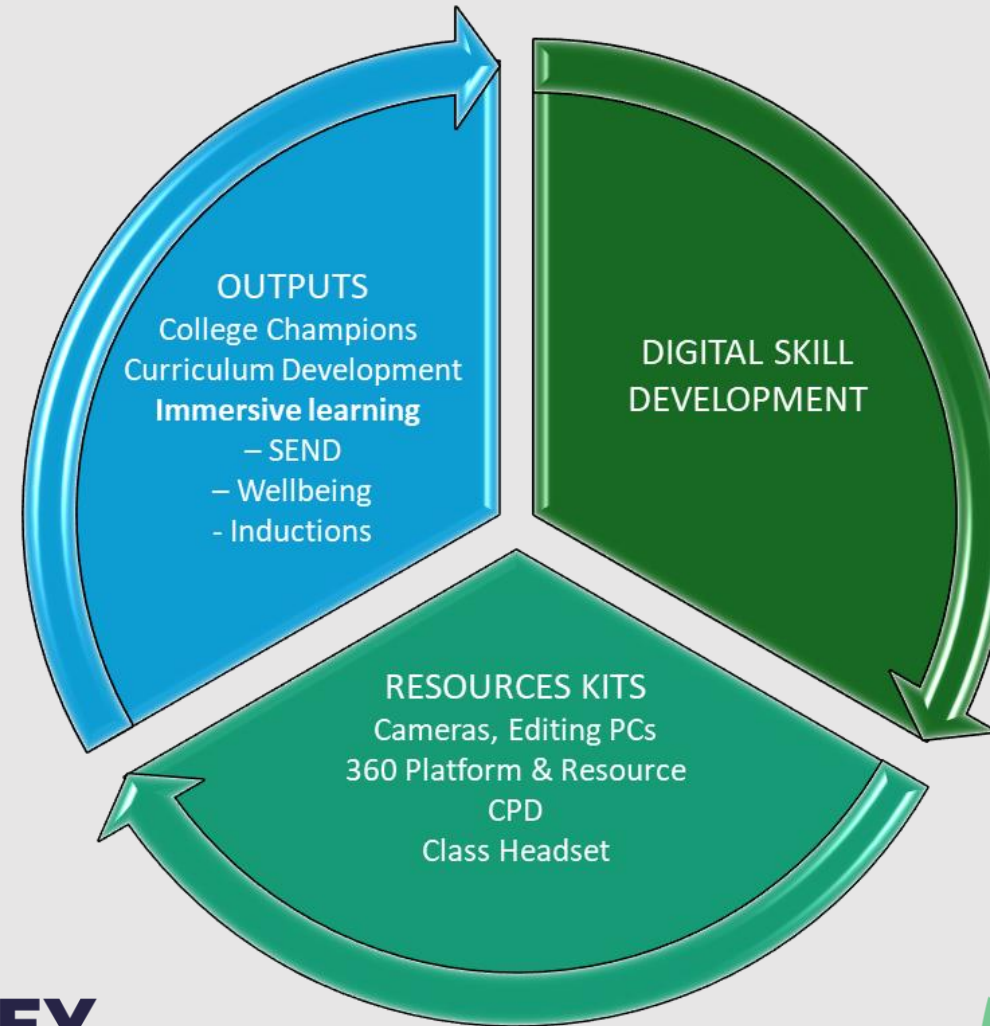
OUTPUTS
College Champions
Curriculum Development
**Immersive learning**
– SEND
– Wellbeing
- Inductions

DIGITAL SKILL DEVELOPMENT

RESOURCES KITS
Cameras, Editing PCs
360 Platform & Resource
CPD
Class Headset

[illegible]